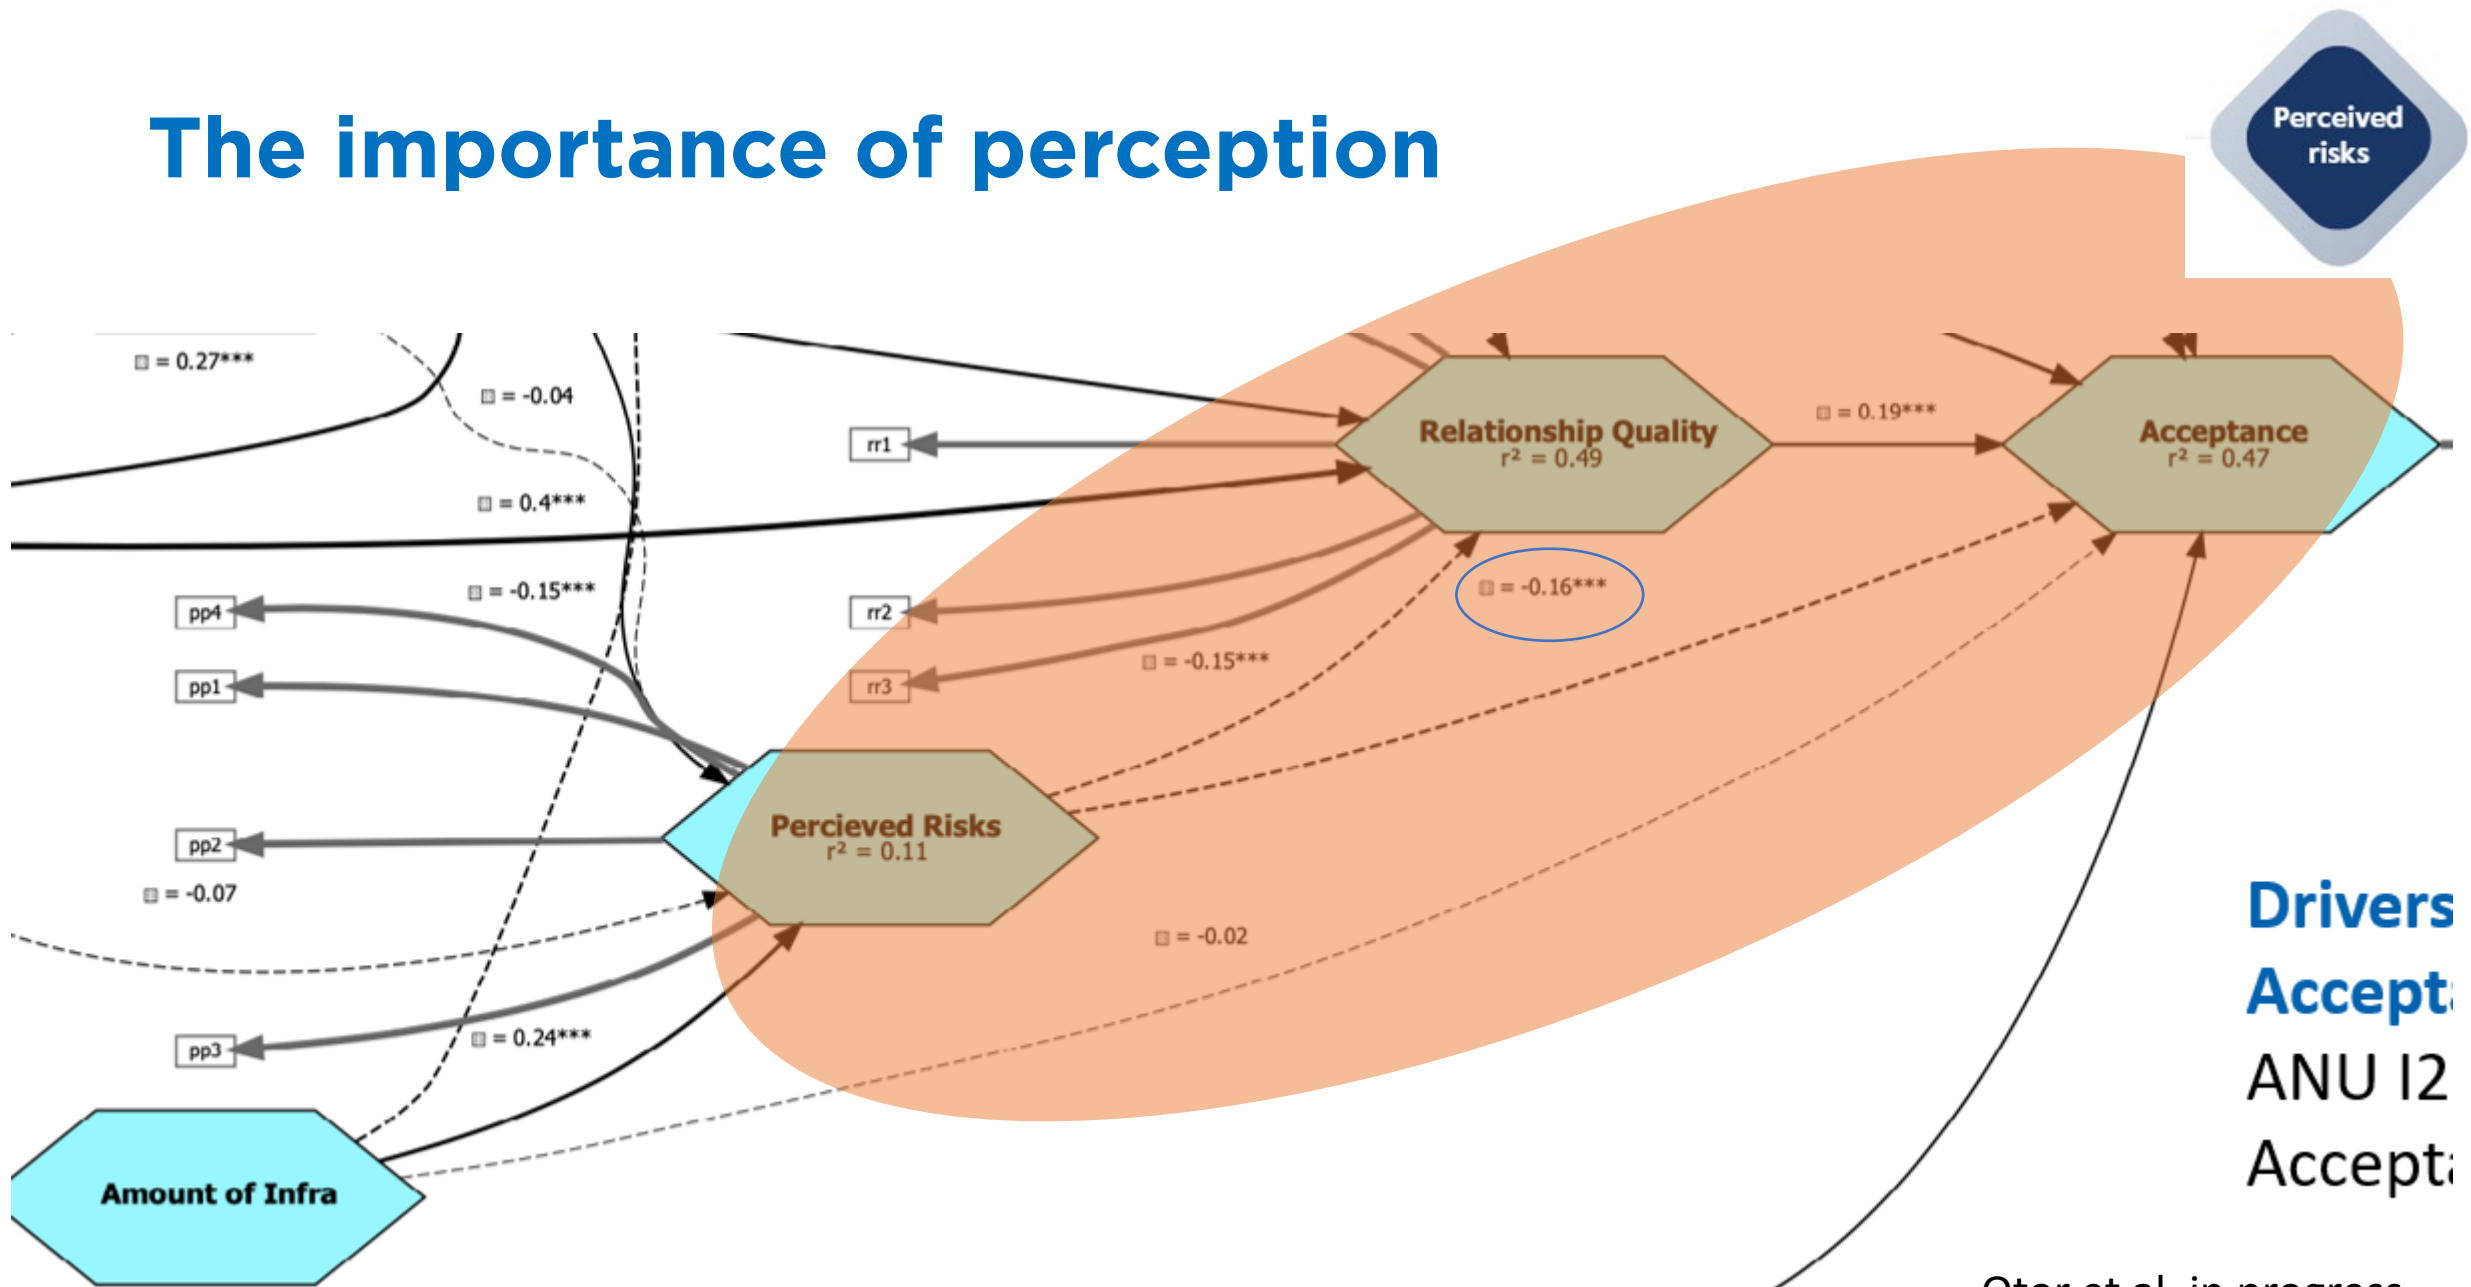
The importance of perception

Perceived risks

□ = 0.27***

□ = -0.04

□ = 0.4***

□ = -0.15***

rr1

rr2

rr3

pp4

pp1

pp2

pp3

□ = -0.07

□ = 0.24***

Relationship Quality
r² = 0.49

□ = 0.19***

Acceptance
r² = 0.47

□ = -0.16***

□ = -0.15***

Percieved Risks
r² = 0.11

□ = -0.02

Amount of Infra

Drivers
Accept
ANU I2
Accept